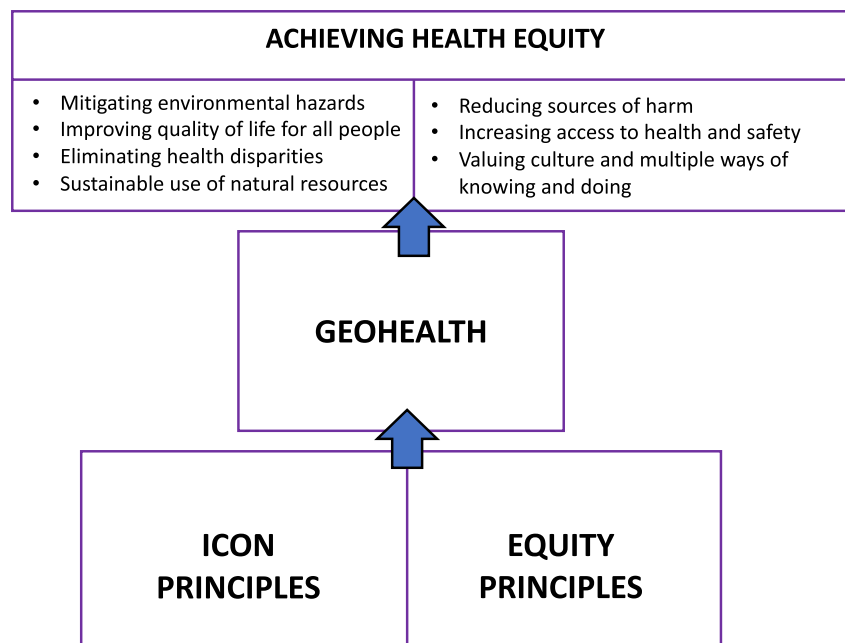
ACHIEVING HEALTH EQUITY

- Mitigating environmental hazards
- Improving quality of life for all people
- Eliminating health disparities
- Sustainable use of natural resources

- Reducing sources of harm
- Increasing access to health and safety
- Valuing culture and multiple ways of knowing and doing

GEOHEALTH

ICON PRINCIPLES

EQUITY PRINCIPLES